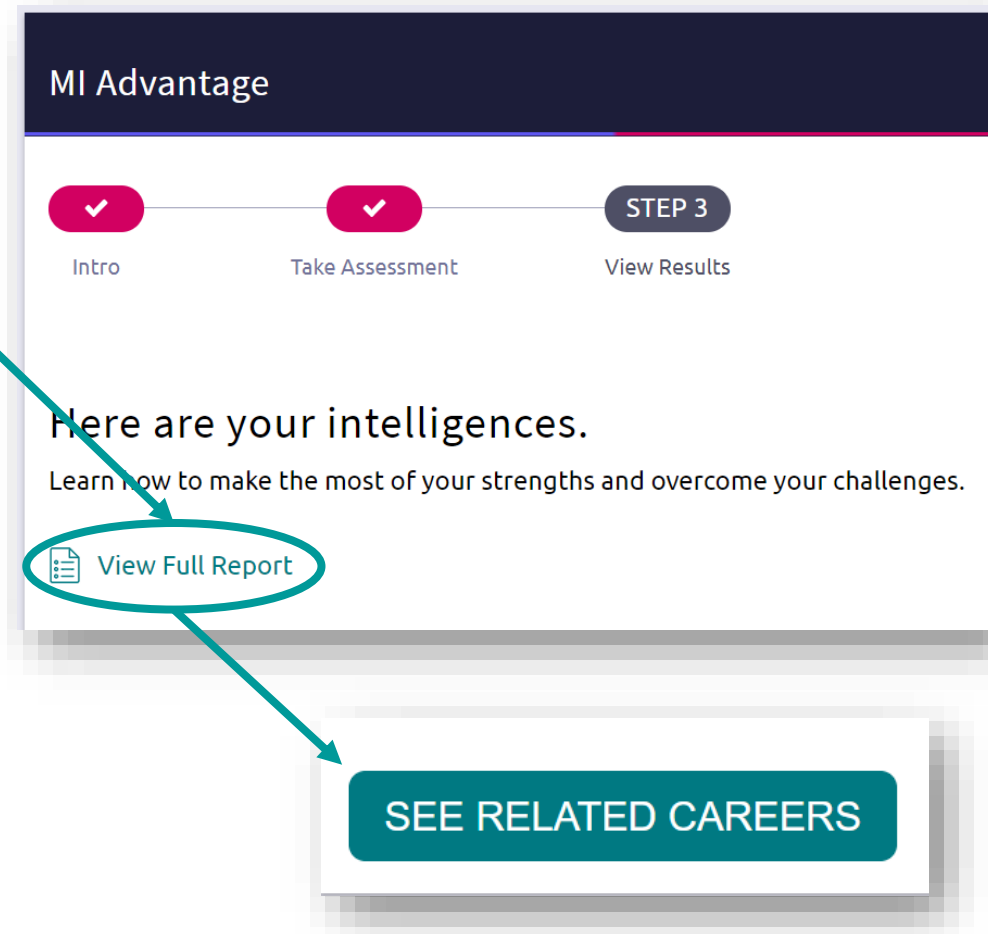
MI Advantage

Intro

Take Assessment

STEP 3

View Results

Here are your intelligences.

Learn how to make the most of your strengths and overcome your challenges.

View Full Report

SEE RELATED CAREERS